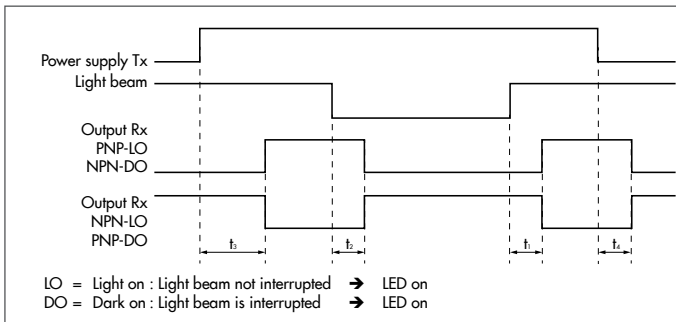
Power supply Tx
Light beam
Output Rx
PNP-LO
NPN-DO
Output Rx
NPN-LO
PNP-DO

$t_3$
$t_2$
$t_1$
$t_4$

LO = Light on : Light beam not interrupted ➔ LED on
DO = Dark on : Light beam is interrupted ➔ LED on